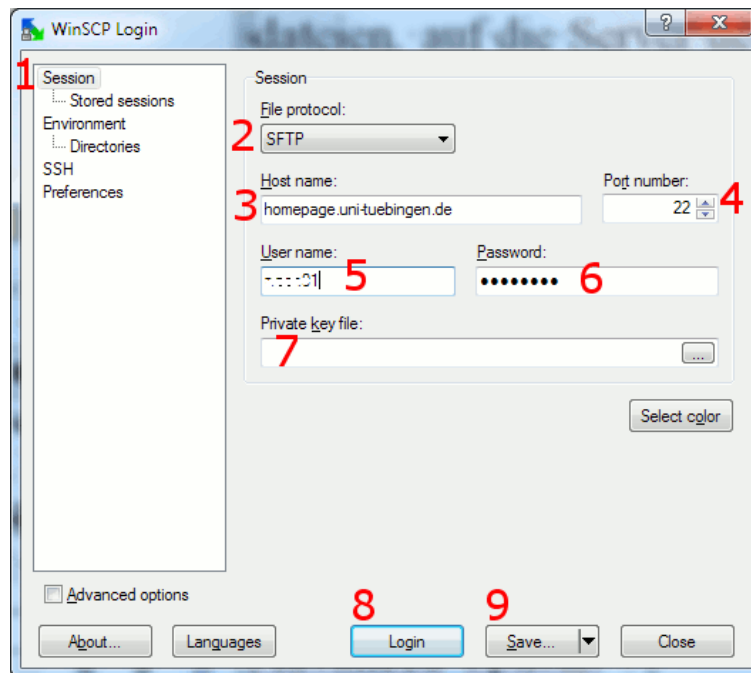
WinSCP Login

?
X

1
Session
Stored sessions
Environment
Directories
SSH
Preferences

Session
File protocol:
2
SFTP
Host name:
3
homepage.uni-tuebingen.de
Port number:
22
4
User name:
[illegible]01
5
Password:
••••••••
6
Private key file:
7
...

Select color

Advanced options

About...
Languages
8
Login
9
Save...
Close